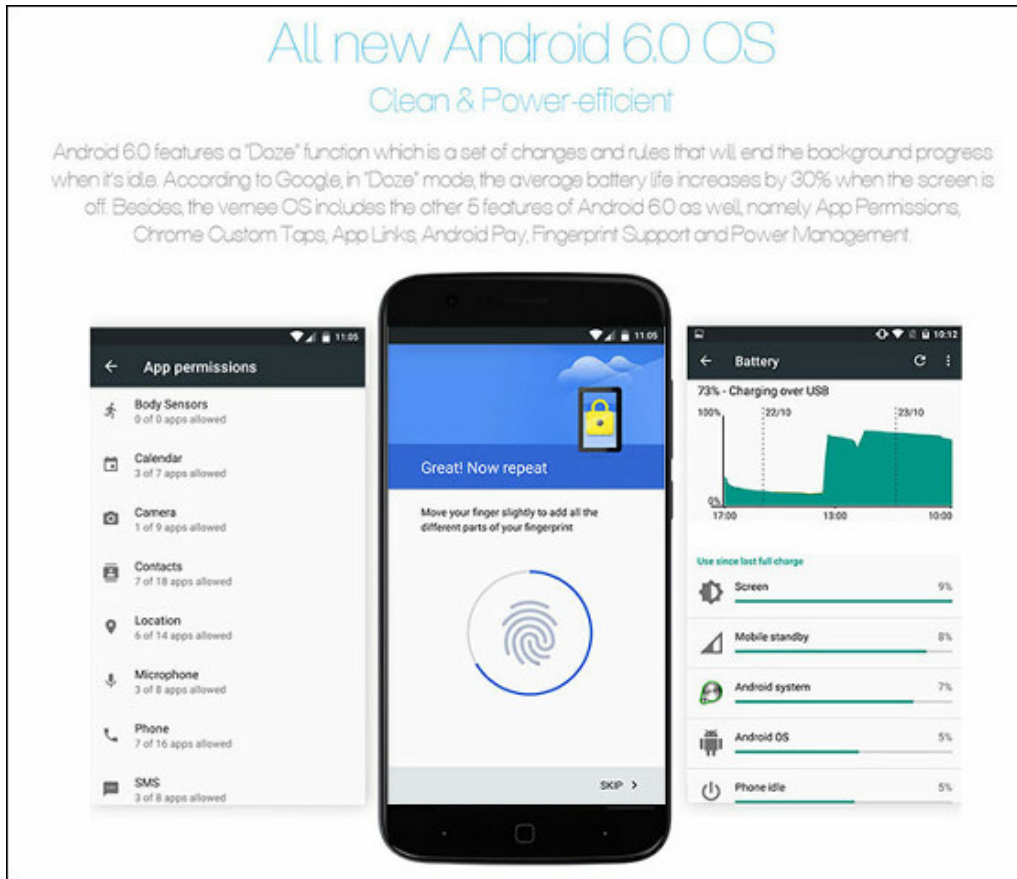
All new Android 6.0 OS

Clean & Power-efficient

Android 6.0 features a "Doze" function which is a set of changes and rules that will end the background progress when it's idle. According to Google, in "Doze" mode, the average battery life increases by 30% when the screen is off. Besides, the vernee OS includes the other 5 features of Android 6.0 as well, namely App Permissions, Chrome Custom Taps, App Links, Android Pay, Fingerprint Support and Power Management.

11:05

← App permissions

Body Sensors
0 of 0 apps allowed

Calendar
3 of 7 apps allowed

Camera
1 of 9 apps allowed

Contacts
7 of 18 apps allowed

Location
6 of 14 apps allowed

Microphone
3 of 8 apps allowed

Phone
7 of 16 apps allowed

SMS
3 of 8 apps allowed

11:05

Great! Now repeat

Move your finger slightly to add all the different parts of your fingerprint

SKIP >

10:12

← Battery

73% - Charging over USB

100%
22/10
23/10
0%
17:00
13:00
10:00

Use since last full charge

Screen 9%

Mobile standby 8%

Android system 7%

Android OS 5%

Phone idle 5%